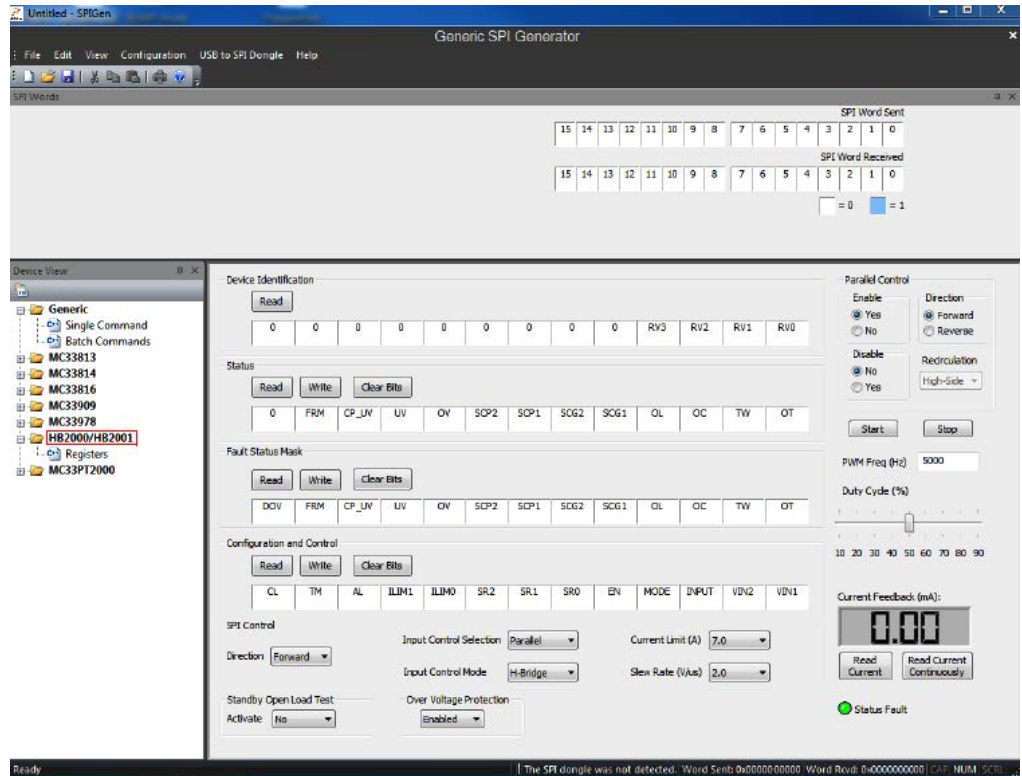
Untitled - SPIGen

Generic SPI Generator

File Edit View Configuration USB to SPI Dongle Help

SPI Words

SPI Word Sent

| 15 | 14 | 13 | 12 | 11 | 10 | 9 | 8 | 7 | 6 | 5 | 4 | 3 | 2 | 1 | 0 |
|---|---|---|---|---|---|---|---|---|---|---|---|---|---|---|---|

SPI Word Received

| 15 | 14 | 13 | 12 | 11 | 10 | 9 | 8 | 7 | 6 | 5 | 4 | 3 | 2 | 1 | 0 |
|---|---|---|---|---|---|---|---|---|---|---|---|---|---|---|---|

= 0 = 1

Device View

Generic
Single Command
Batch Commands
MC33813
MC33814
MC33816
MC33909
MC33978
HB2000/HB2001
Registers
MC33PT2000

Device Identification

Read

| 0 | 0 | 0 | 0 | 0 | 0 | 0 | 0 | 0 | RV3 | RV2 | RV1 | RV0 |
|---|---|---|---|---|---|---|---|---|---|---|---|---|

Status

Read Write Clear Bits

| 0 | FRM | CP_UV | UV | OV | SCP2 | SCP1 | SCG2 | SCG1 | OL | OC | TW | OT |
|---|---|---|---|---|---|---|---|---|---|---|---|---|

Fault Status Mask

Read Write Clear Bits

| DOV | FRM | CP_UV | UV | OV | SCP2 | SCP1 | SCG2 | SCG1 | OL | OC | TW | OT |
|---|---|---|---|---|---|---|---|---|---|---|---|---|

Configuration and Control

Read Write Clear Bits

| CL | TM | AL | ILIM1 | ILIM0 | SR2 | SR1 | SR0 | EN | MODE | INPUT | VIN2 | VIN1 |
|---|---|---|---|---|---|---|---|---|---|---|---|---|

SPI Control

Direction Forward

Input Control Selection Parallel

Input Control Mode H-Bridge

Current Limit (A) 7.0

Slew Rate (V/us) 2.0

Standby Open Load Test

Activate No

Over Voltage Protection

Enabled

Parallel Control

Enable
Yes
No

Direction
Forward
Reverse

Disable
No
Yes

Recirculation
High-Side

Start Stop

PWM Freq (Hz) 5000

Duty Cycle (%)

10 20 30 40 50 60 70 80 90

Current Feedback (mA):

0.00

Read Current

Read Current Continuously

Status Fault

Ready

The SPI dongle was not detected. Word Sent: 0x0000000000 Word Rcvd: 0x0000000000 CAP NUM SCRL